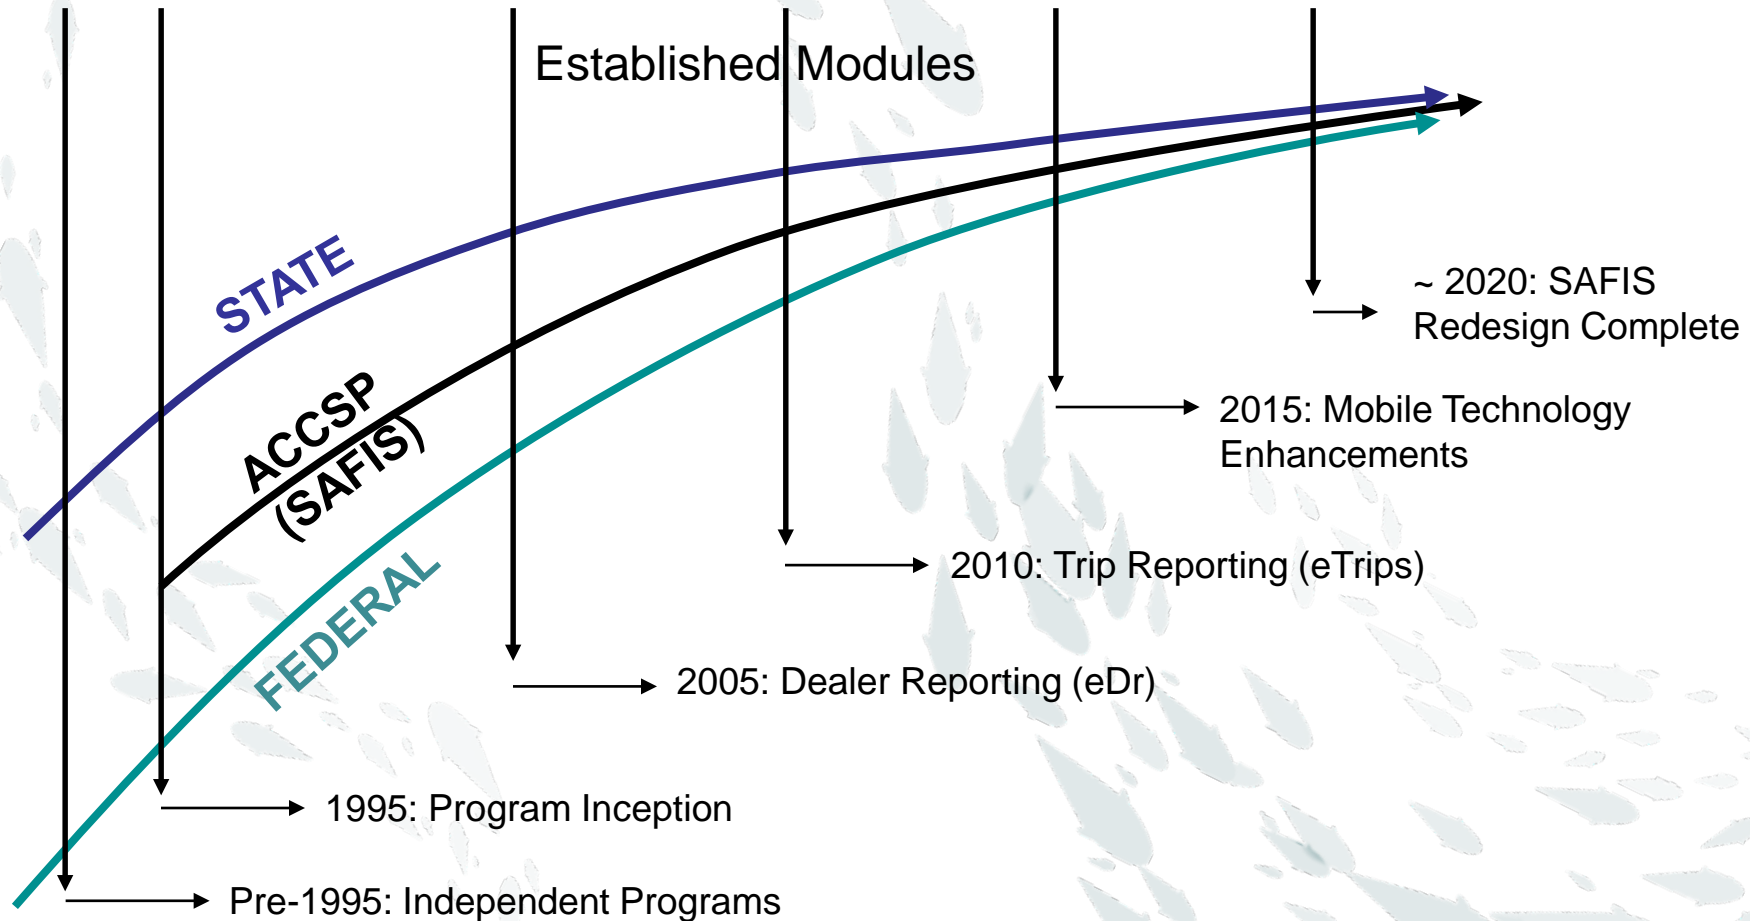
Established Modules

STATE

ACCSP (SAFIS)

FEDERAL

~ 2020: SAFIS Redesign Complete

2015: Mobile Technology Enhancements

2010: Trip Reporting (eTrips)

2005: Dealer Reporting (eDr)

1995: Program Inception

Pre-1995: Independent Programs